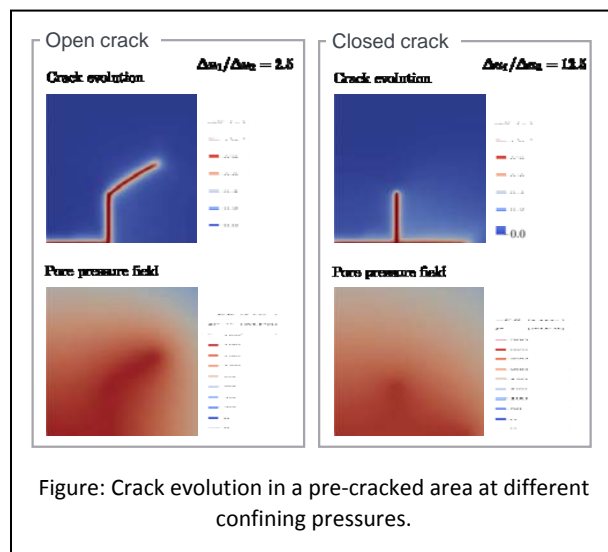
Open crack

Crack evolution

$\Delta\sigma_1/\Delta\sigma_2 = 2.5$

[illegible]

Pore pressure field

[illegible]

Closed crack

Crack evolution

$\Delta\sigma_1/\Delta\sigma_2 = 12.5$

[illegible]

0.0

Pore pressure field

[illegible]

Figure: Crack evolution in a pre-cracked area at different confining pressures.